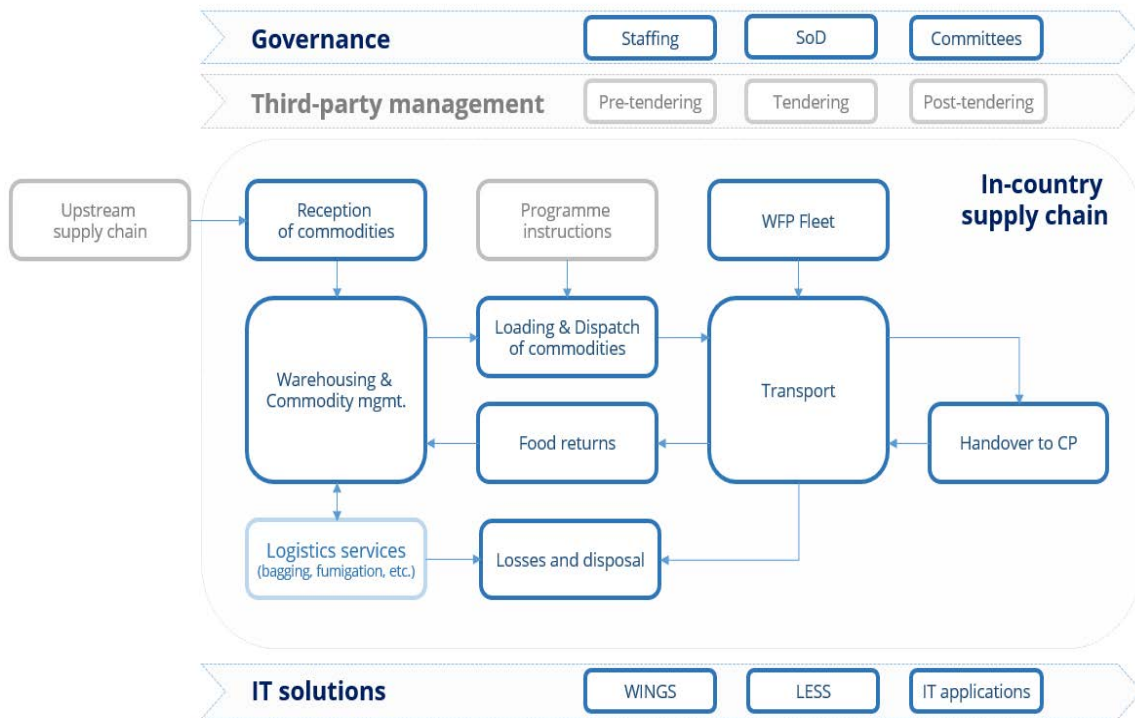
Governance
Staffing
SoD
Committees

Third-party management
Pre-tendering
Tendering
Post-tendering

In-country supply chain

Upstream supply chain
Reception of commodities
Programme instructions
WFP Fleet

Warehousing & Commodity mgmt.
Loading & Dispatch of commodities
Transport

Food returns
Handover to CP

Logistics services (bagging, fumigation, etc.)
Losses and disposal

IT solutions
WINGS
LESS
IT applications